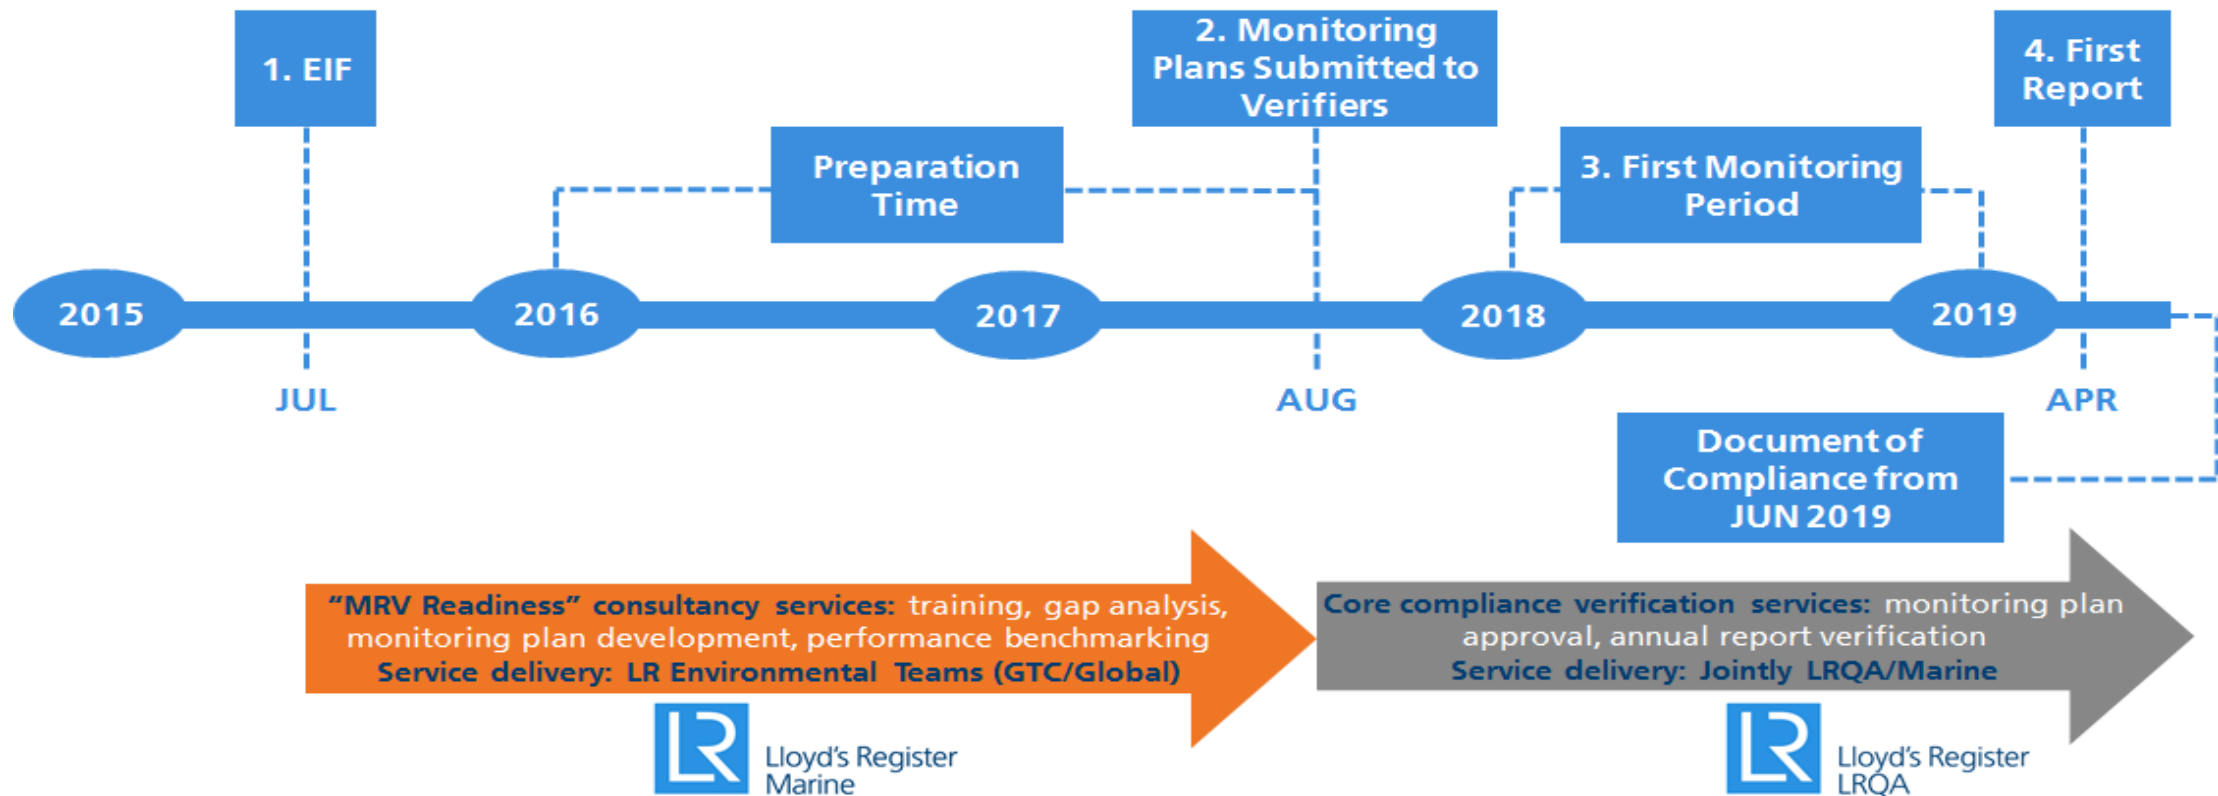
1. EIF

2. Monitoring Plans Submitted to Verifiers

4. First Report

Preparation Time

3. First Monitoring Period

2015

2016

2017

2018

2019

JUL

AUG

APR

Document of Compliance from JUN 2019

"MRV Readiness" consultancy services: training, gap analysis, monitoring plan development, performance benchmarking
Service delivery: LR Environmental Teams (GTC/Global)

Core compliance verification services: monitoring plan approval, annual report verification
Service delivery: Jointly LRQA/Marine

LR Lloyd's Register Marine

LR Lloyd's Register LRQA